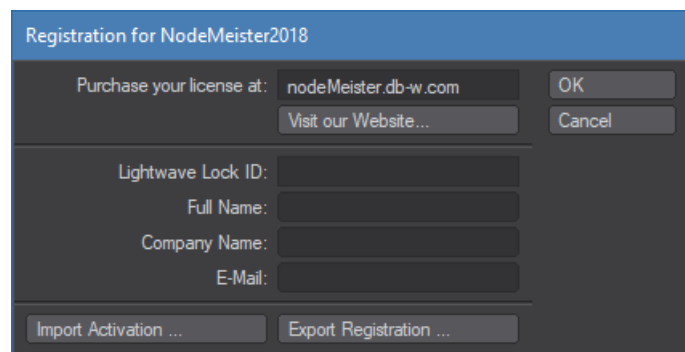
Registration for NodeMeister2018

Purchase your license at: nodeMeister.db-w.com

Visit our Website...

OK

Cancel

Lightwave Lock ID:

Full Name:

Company Name:

E-Mail:

Import Activation ...

Export Registration ...